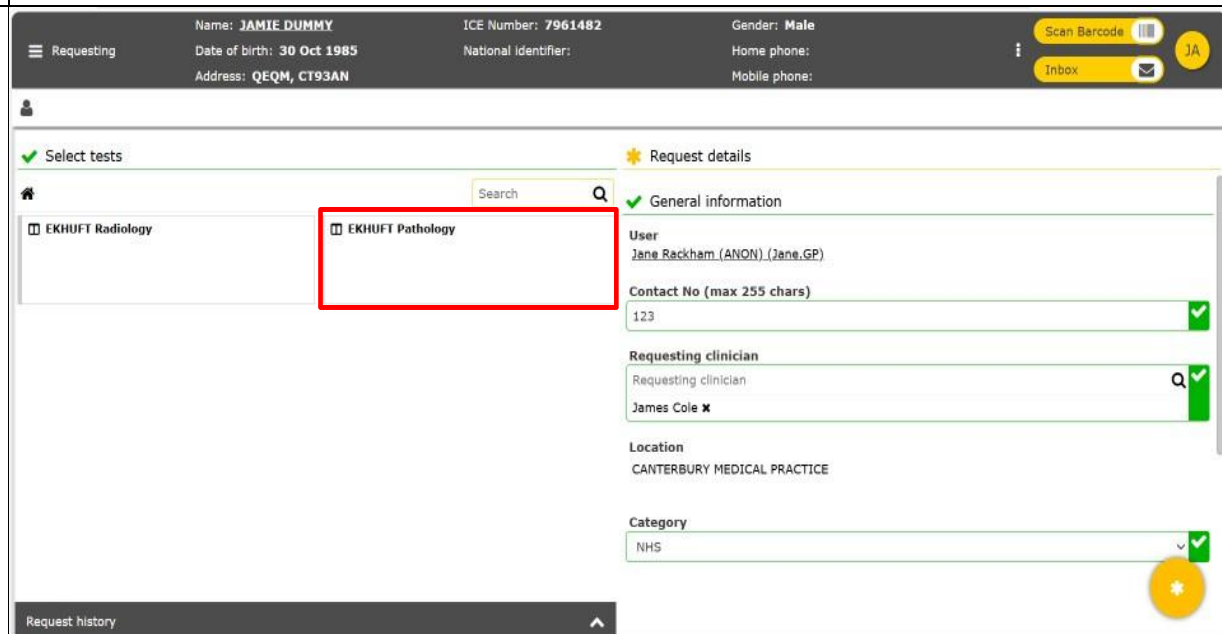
Requesting

Name: JAMIE DUMMY
Date of birth: 30 Oct 1985
Address: QEQM, CT93AN

ICE Number: 7961482
National identifier:

Gender: Male
Home phone:
Mobile phone:

Scan Barcode
Inbox
JA

Select tests

Search

EKHUFT Radiology

EKHUFT Pathology

Request details

General information

User
Jane Rackham (ANON) (Jane.GP)

Contact No (max 255 chars)
123

Requesting clinician
Requesting clinician
James Cole

Location
CANTERBURY MEDICAL PRACTICE

Category
NHS

Request history